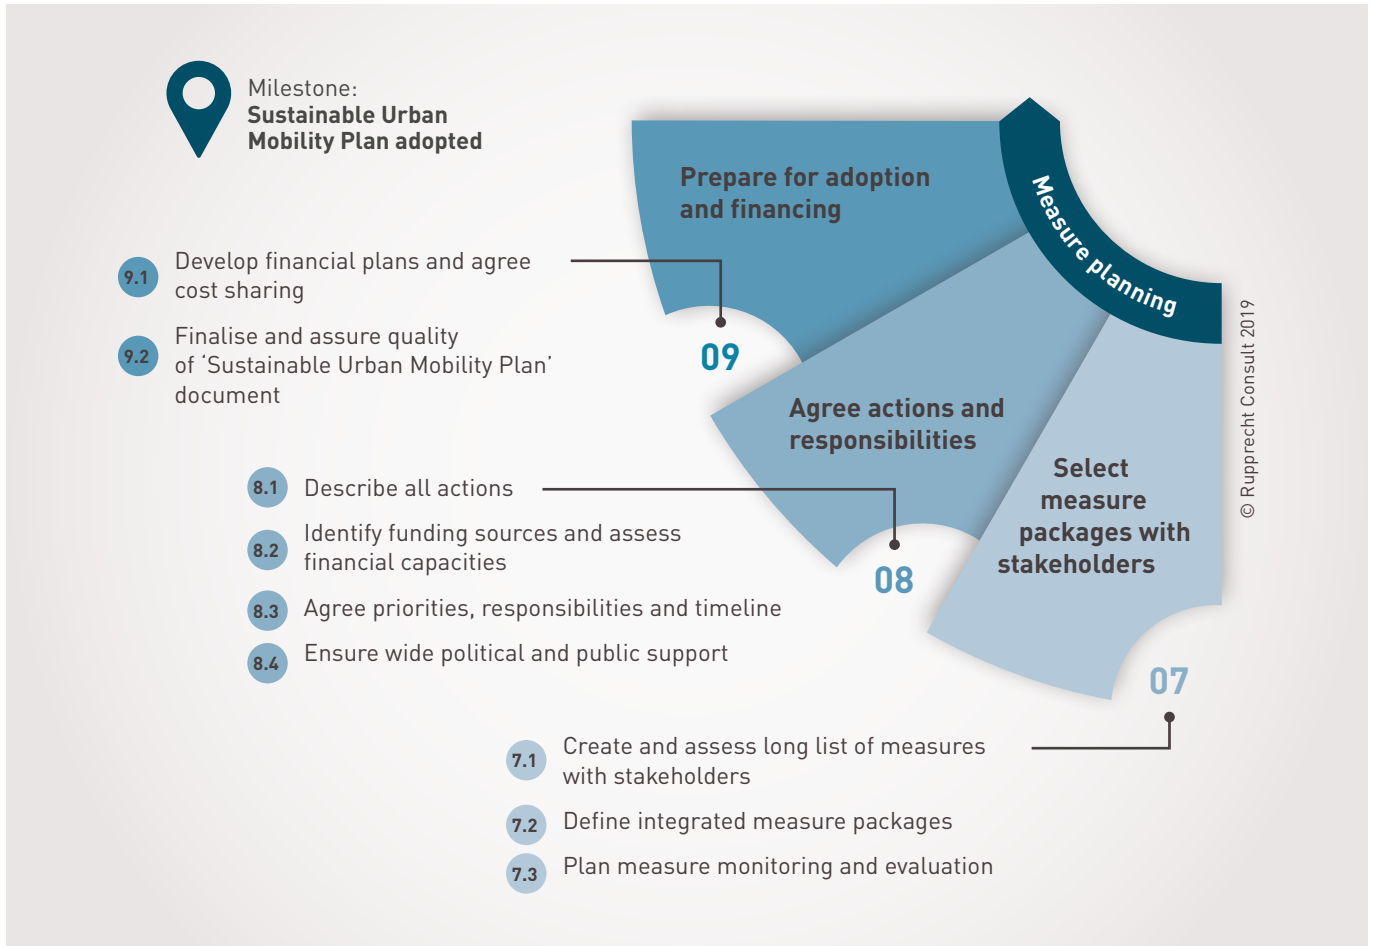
Milestone:
Sustainable Urban Mobility Plan adopted

Prepare for adoption and financing

Measure planning

9.1 Develop financial plans and agree cost sharing

9.2 Finalise and assure quality of 'Sustainable Urban Mobility Plan' document

09

Agree actions and responsibilities

Select measure packages with stakeholders

© Rupprecht Consult 2019

8.1 Describe all actions

8.2 Identify funding sources and assess financial capacities

8.3 Agree priorities, responsibilities and timeline

8.4 Ensure wide political and public support

08

07

7.1 Create and assess long list of measures with stakeholders

7.2 Define integrated measure packages

7.3 Plan measure monitoring and evaluation